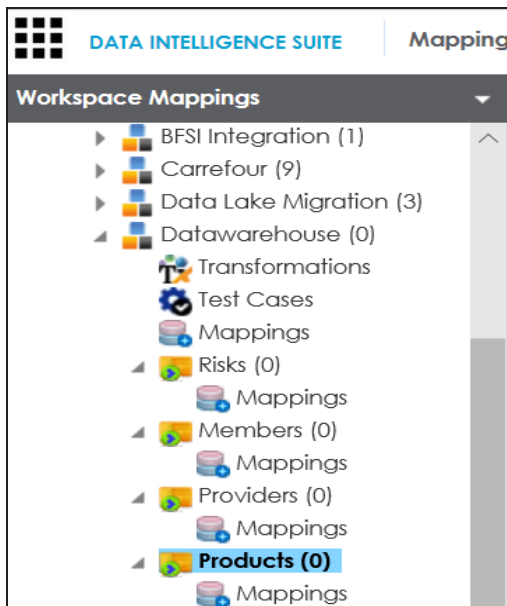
DATA INTELLIGENCE SUITE

Mapping

Workspace Mappings

BFSI Integration (1)

Carrefour (9)

Data Lake Migration (3)

Datawarehouse (0)

Transformations

Test Cases

Mappings

Risks (0)

Mappings

Members (0)

Mappings

Providers (0)

Mappings

Products (0)

Mappings